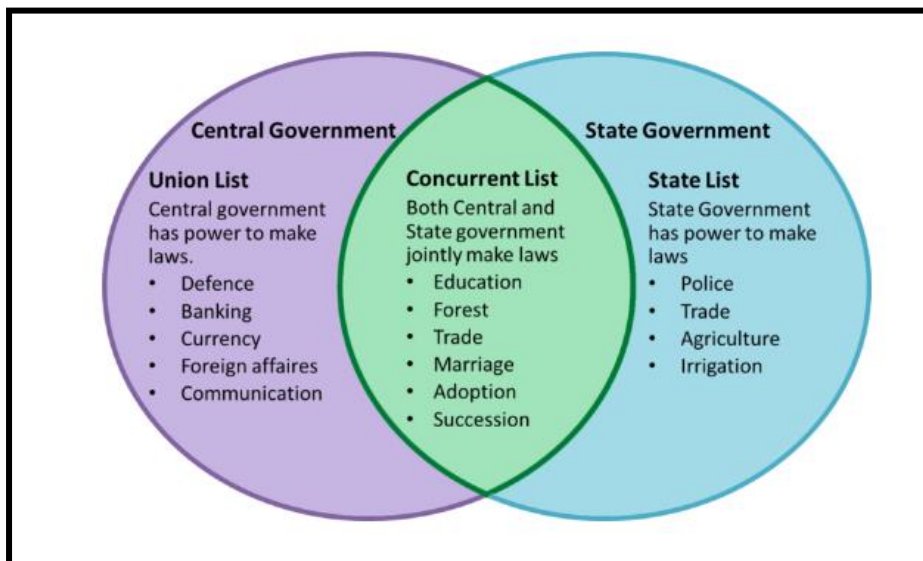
Central Government

Union List
Central government has power to make laws.
- Defence
- Banking
- Currency
- Foreign affaires
- Communication

Concurrent List
Both Central and State government jointly make laws
- Education
- Forest
- Trade
- Marriage
- Adoption
- Succession

State Government

State List
State Government has power to make laws
- Police
- Trade
- Agriculture
- Irrigation